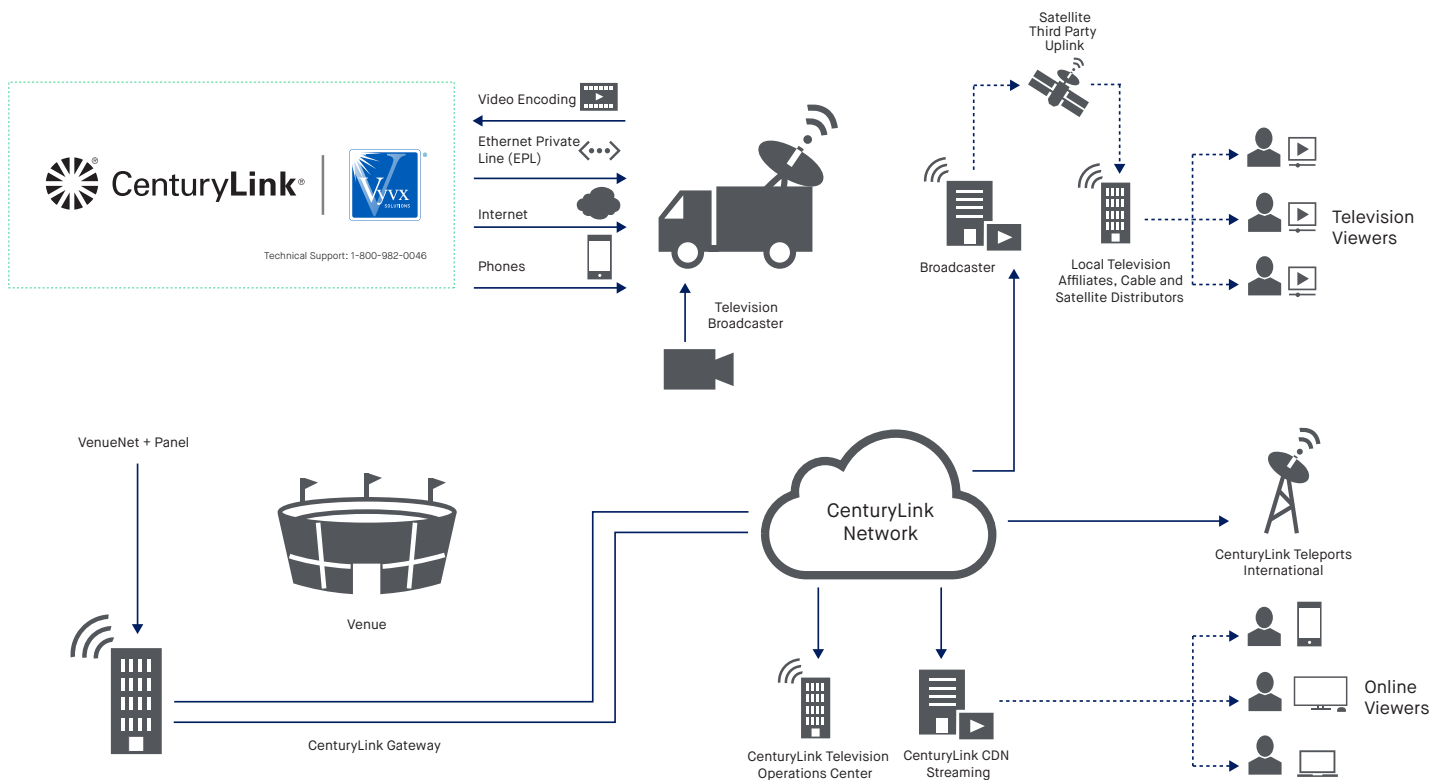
CenturyLink®

Vyvx SOLUTIONS

Technical Support: 1-800-982-0046

Video Encoding

Ethernet Private Line (EPL)

Internet

Phones

Television Broadcaster

Satellite Third Party Uplink

Broadcaster

Local Television Affiliates, Cable and Satellite Distributors

Television Viewers

VenueNet + Panel

Venue

CenturyLink Network

CenturyLink Teleports International

CenturyLink Gateway

CenturyLink Television Operations Center

CenturyLink CDN Streaming

Online Viewers